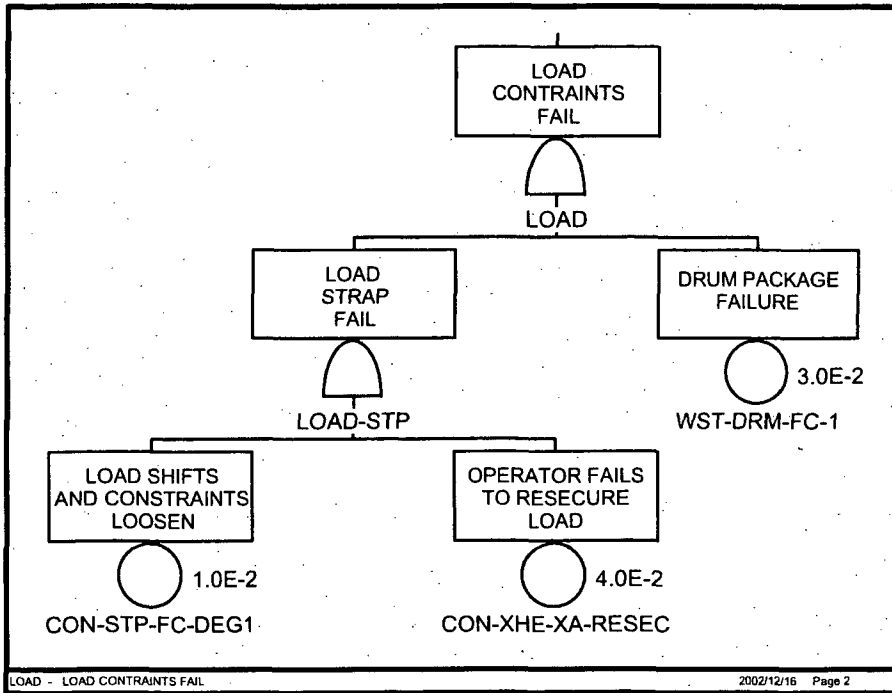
LOAD CONTRAINTS FAIL

LOAD

LOAD STRAP FAIL

LOAD-STP

DRUM PACKAGE FAILURE

3.0E-2

WST-DRM-FC-1

LOAD SHIFTS AND CONSTRAINTS LOOSEN

1.0E-2

CON-STP-FC-DEG1

OPERATOR FAILS TO RESECURE LOAD

4.0E-2

CON-XHE-XA-RESEC

LOAD - LOAD CONTRAINTS FAIL

2002/12/16 Page 2